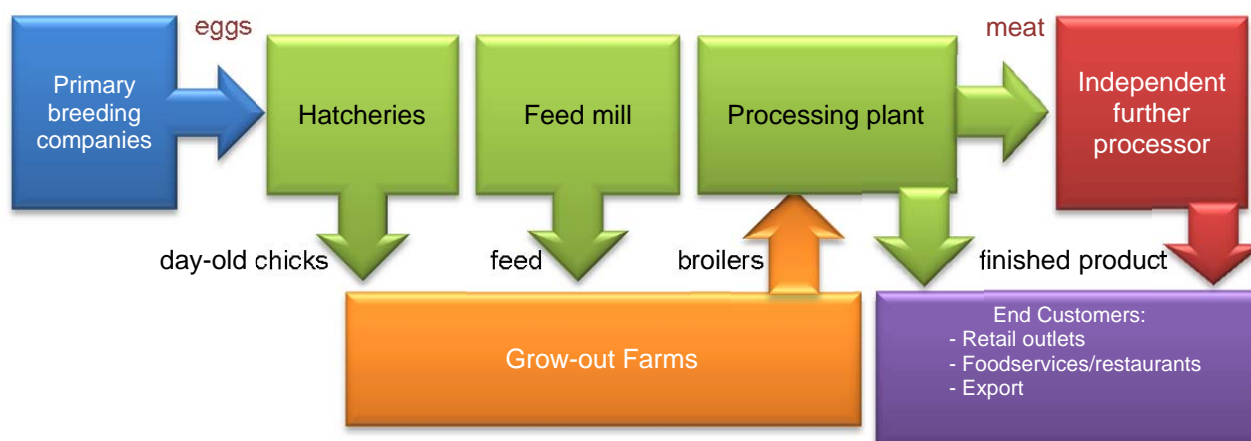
eggs

Primary breeding companies

Hatcheries

Feed mill

Processing plant

meat

Independent further processor

day-old chicks

feed

broilers

finished product

Grow-out Farms

End Customers:
- Retail outlets
- Foodservices/restaurants
- Export